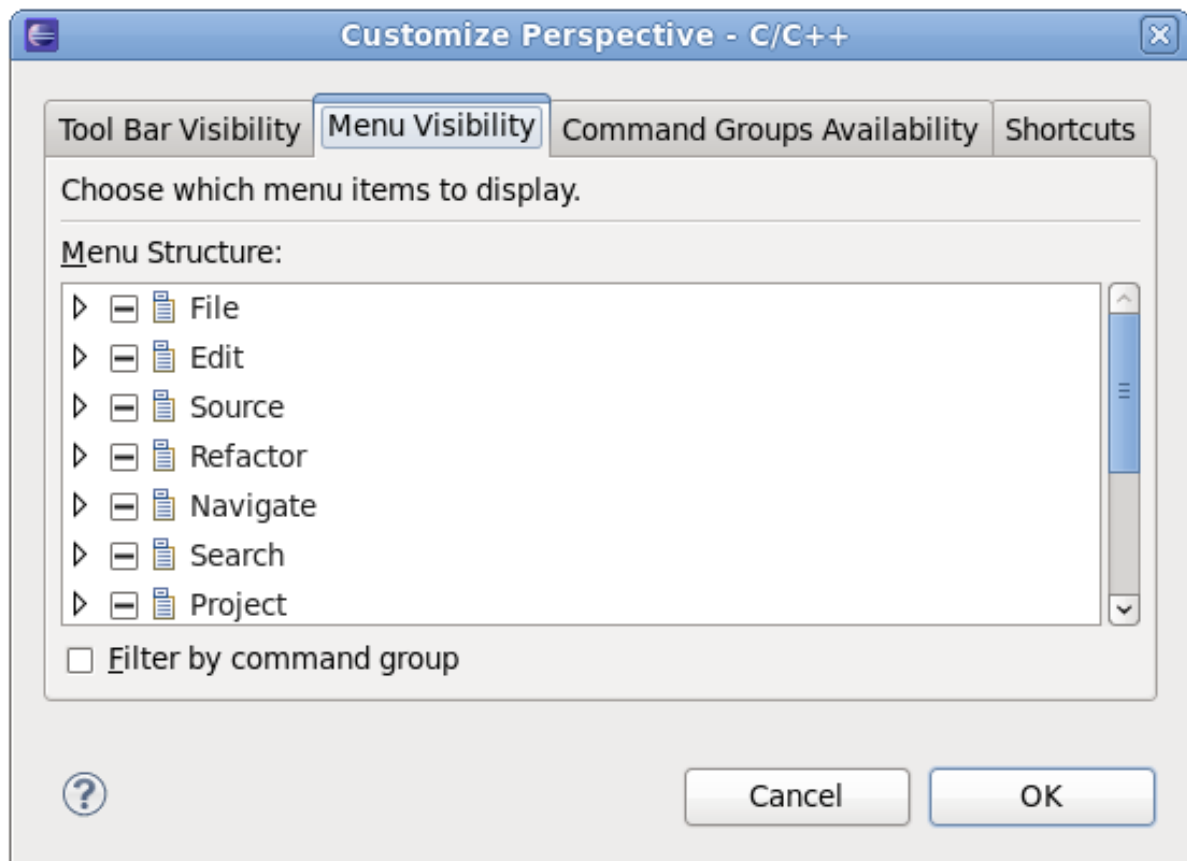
Customize Perspective - C/C++

Tool Bar Visibility
Menu Visibility
Command Groups Availability
Shortcuts

Choose which menu items to display.

Menu Structure:

File
Edit
Source
Refactor
Navigate
Search
Project

Filter by command group

?

Cancel
OK